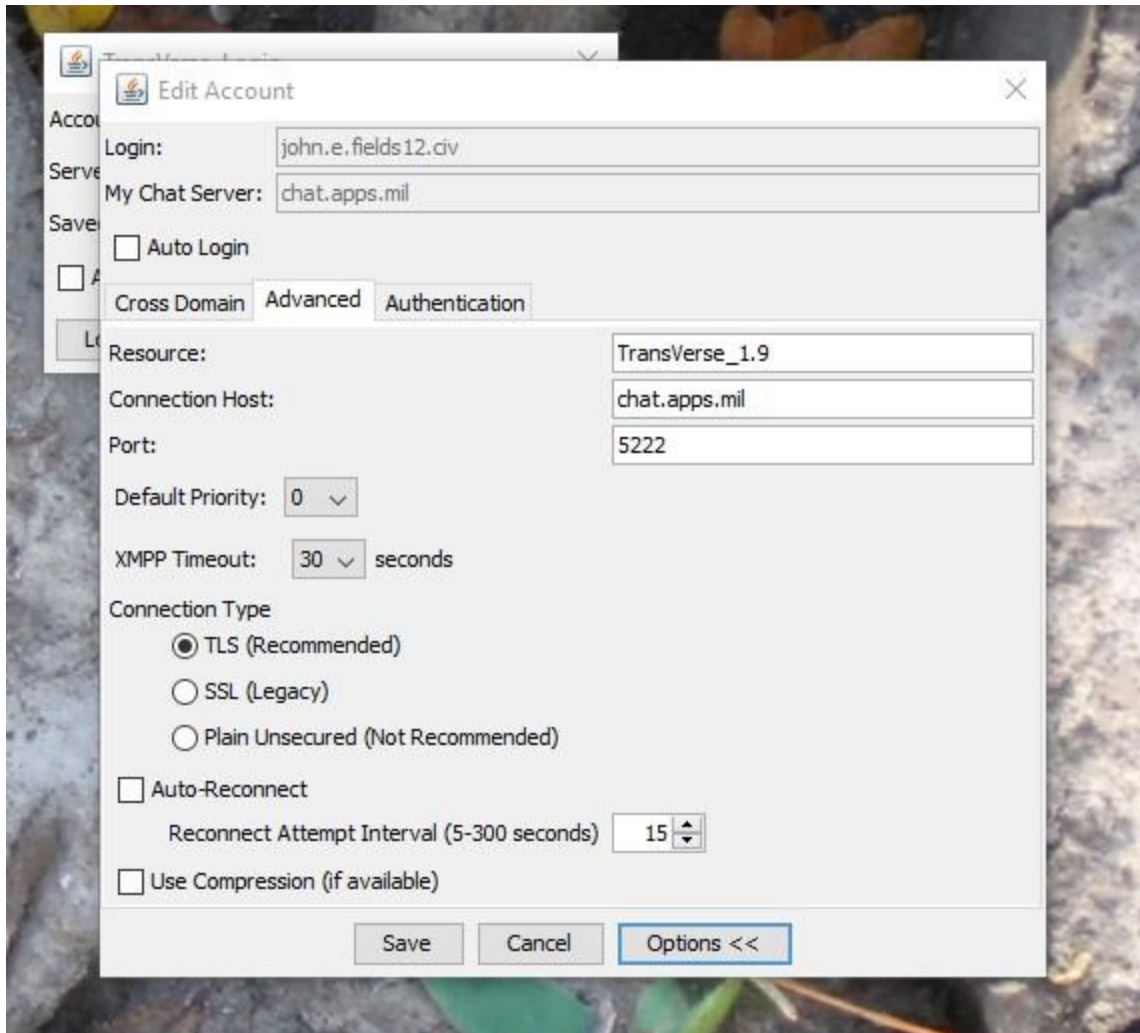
TransVerse Login

Accou

Serve

Save

A

Lo

Edit Account

Login: john.e.fields12.civ

My Chat Server: chat.apps.mil

Auto Login

Cross Domain | Advanced | Authentication

Resource: TransVerse_1.9

Connection Host: chat.apps.mil

Port: 5222

Default Priority: 0

XMPP Timeout: 30 seconds

Connection Type

TLS (Recommended)

SSL (Legacy)

Plain Unsecured (Not Recommended)

Auto-Reconnect

Reconnect Attempt Interval (5-300 seconds) 15

Use Compression (if available)

Save | Cancel | Options <<